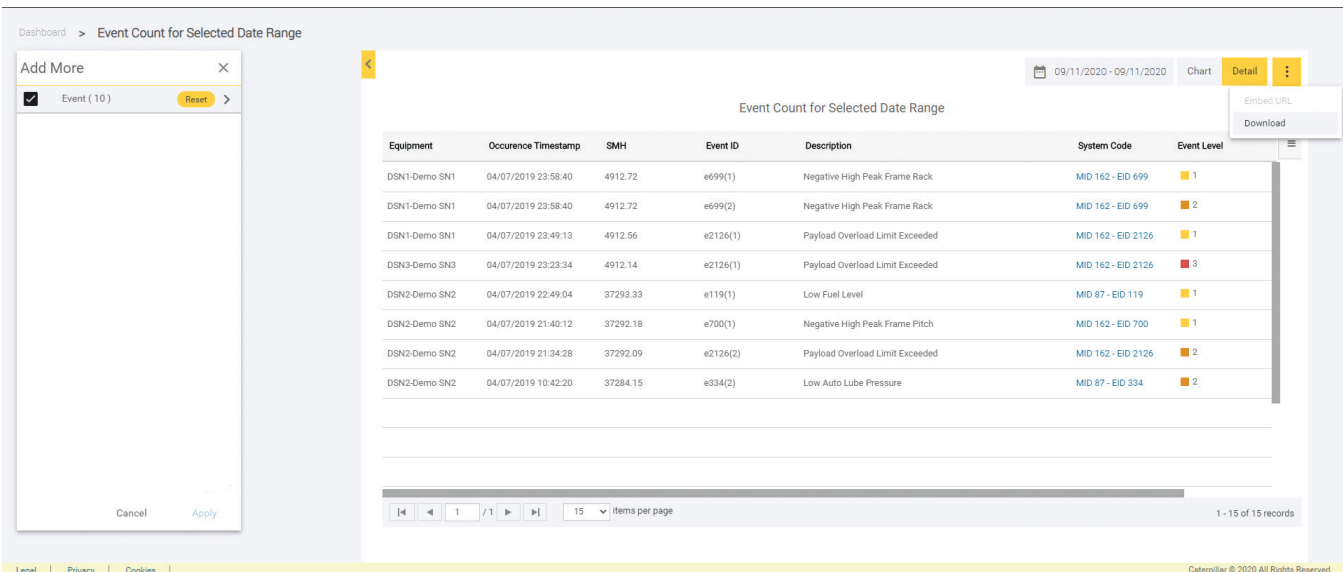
Dashboard > Event Count for Selected Date Range

Add More ×

Event ( 10 ) Reset >

Cancel Apply

09/11/2020 - 09/11/2020 Chart Detail ⋮

Embed URL
Download

Event Count for Selected Date Range

| Equipment | Occurence Timestamp | SMH | Event ID | Description | System Code | Event Level |
|---|---|---|---|---|---|---|
| DSN1-Demo SN1 | 04/07/2019 23:58:40 | 4912.72 | e699(1) | Negative High Peak Frame Rack | MID 162 - EID 699 | 1 |
| DSN1-Demo SN1 | 04/07/2019 23:58:40 | 4912.72 | e699(2) | Negative High Peak Frame Rack | MID 162 - EID 699 | 2 |
| DSN1-Demo SN1 | 04/07/2019 23:49:13 | 4912.56 | e2126(1) | Payload Overload Limit Exceeded | MID 162 - EID 2126 | 1 |
| DSN3-Demo SN3 | 04/07/2019 23:23:34 | 4912.14 | e2126(1) | Payload Overload Limit Exceeded | MID 162 - EID 2126 | 3 |
| DSN2-Demo SN2 | 04/07/2019 22:49:04 | 37293.33 | e119(1) | Low Fuel Level | MID 87 - EID 119 | 1 |
| DSN2-Demo SN2 | 04/07/2019 21:40:12 | 37292.18 | e700(1) | Negative High Peak Frame Pitch | MID 162 - EID 700 | 1 |
| DSN2-Demo SN2 | 04/07/2019 21:34:28 | 37292.09 | e2126(2) | Payload Overload Limit Exceeded | MID 162 - EID 2126 | 2 |
| DSN2-Demo SN2 | 04/07/2019 10:42:20 | 37284.15 | e334(2) | Low Auto Lube Pressure | MID 87 - EID 334 | 2 |

1 /1 15 items per page 1 - 15 of 15 records

Legal | Privacy | Cookies | Caterpillar © 2020 All Rights Reserved